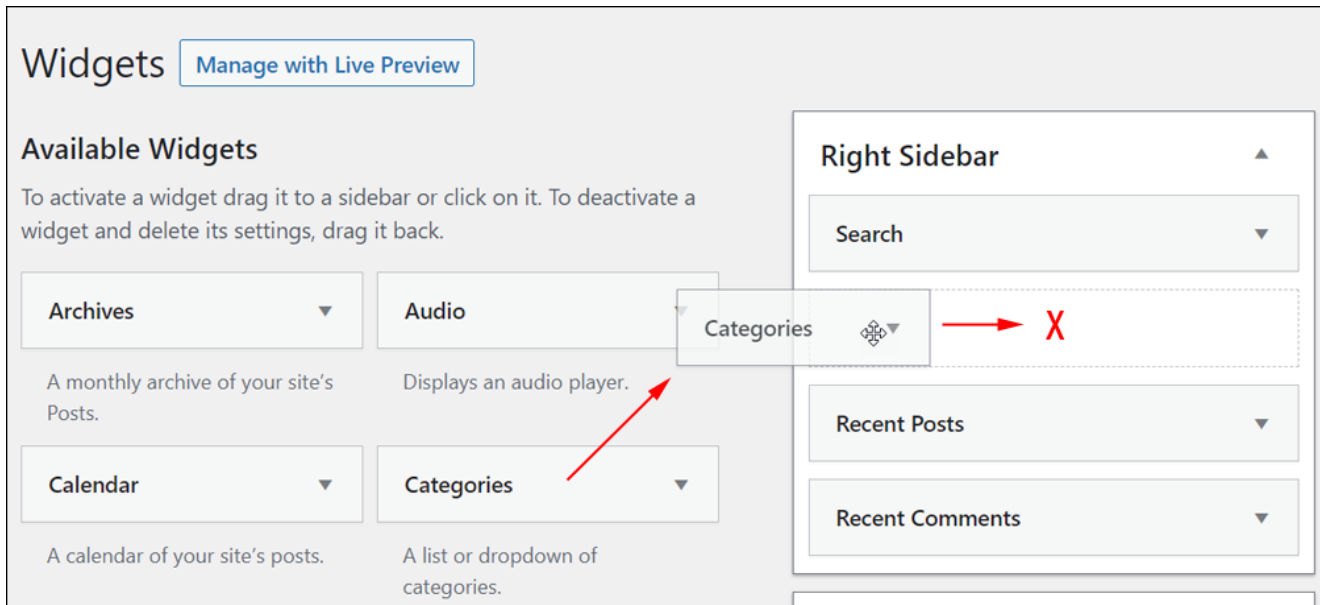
Widgets Manage with Live Preview

Available Widgets

To activate a widget drag it to a sidebar or click on it. To deactivate a widget and delete its settings, drag it back.

Archives

A monthly archive of your site's Posts.

Audio

Displays an audio player.

Calendar

A calendar of your site's posts.

Categories

A list or dropdown of categories.

Categories

X

Right Sidebar

Search

Recent Posts

Recent Comments